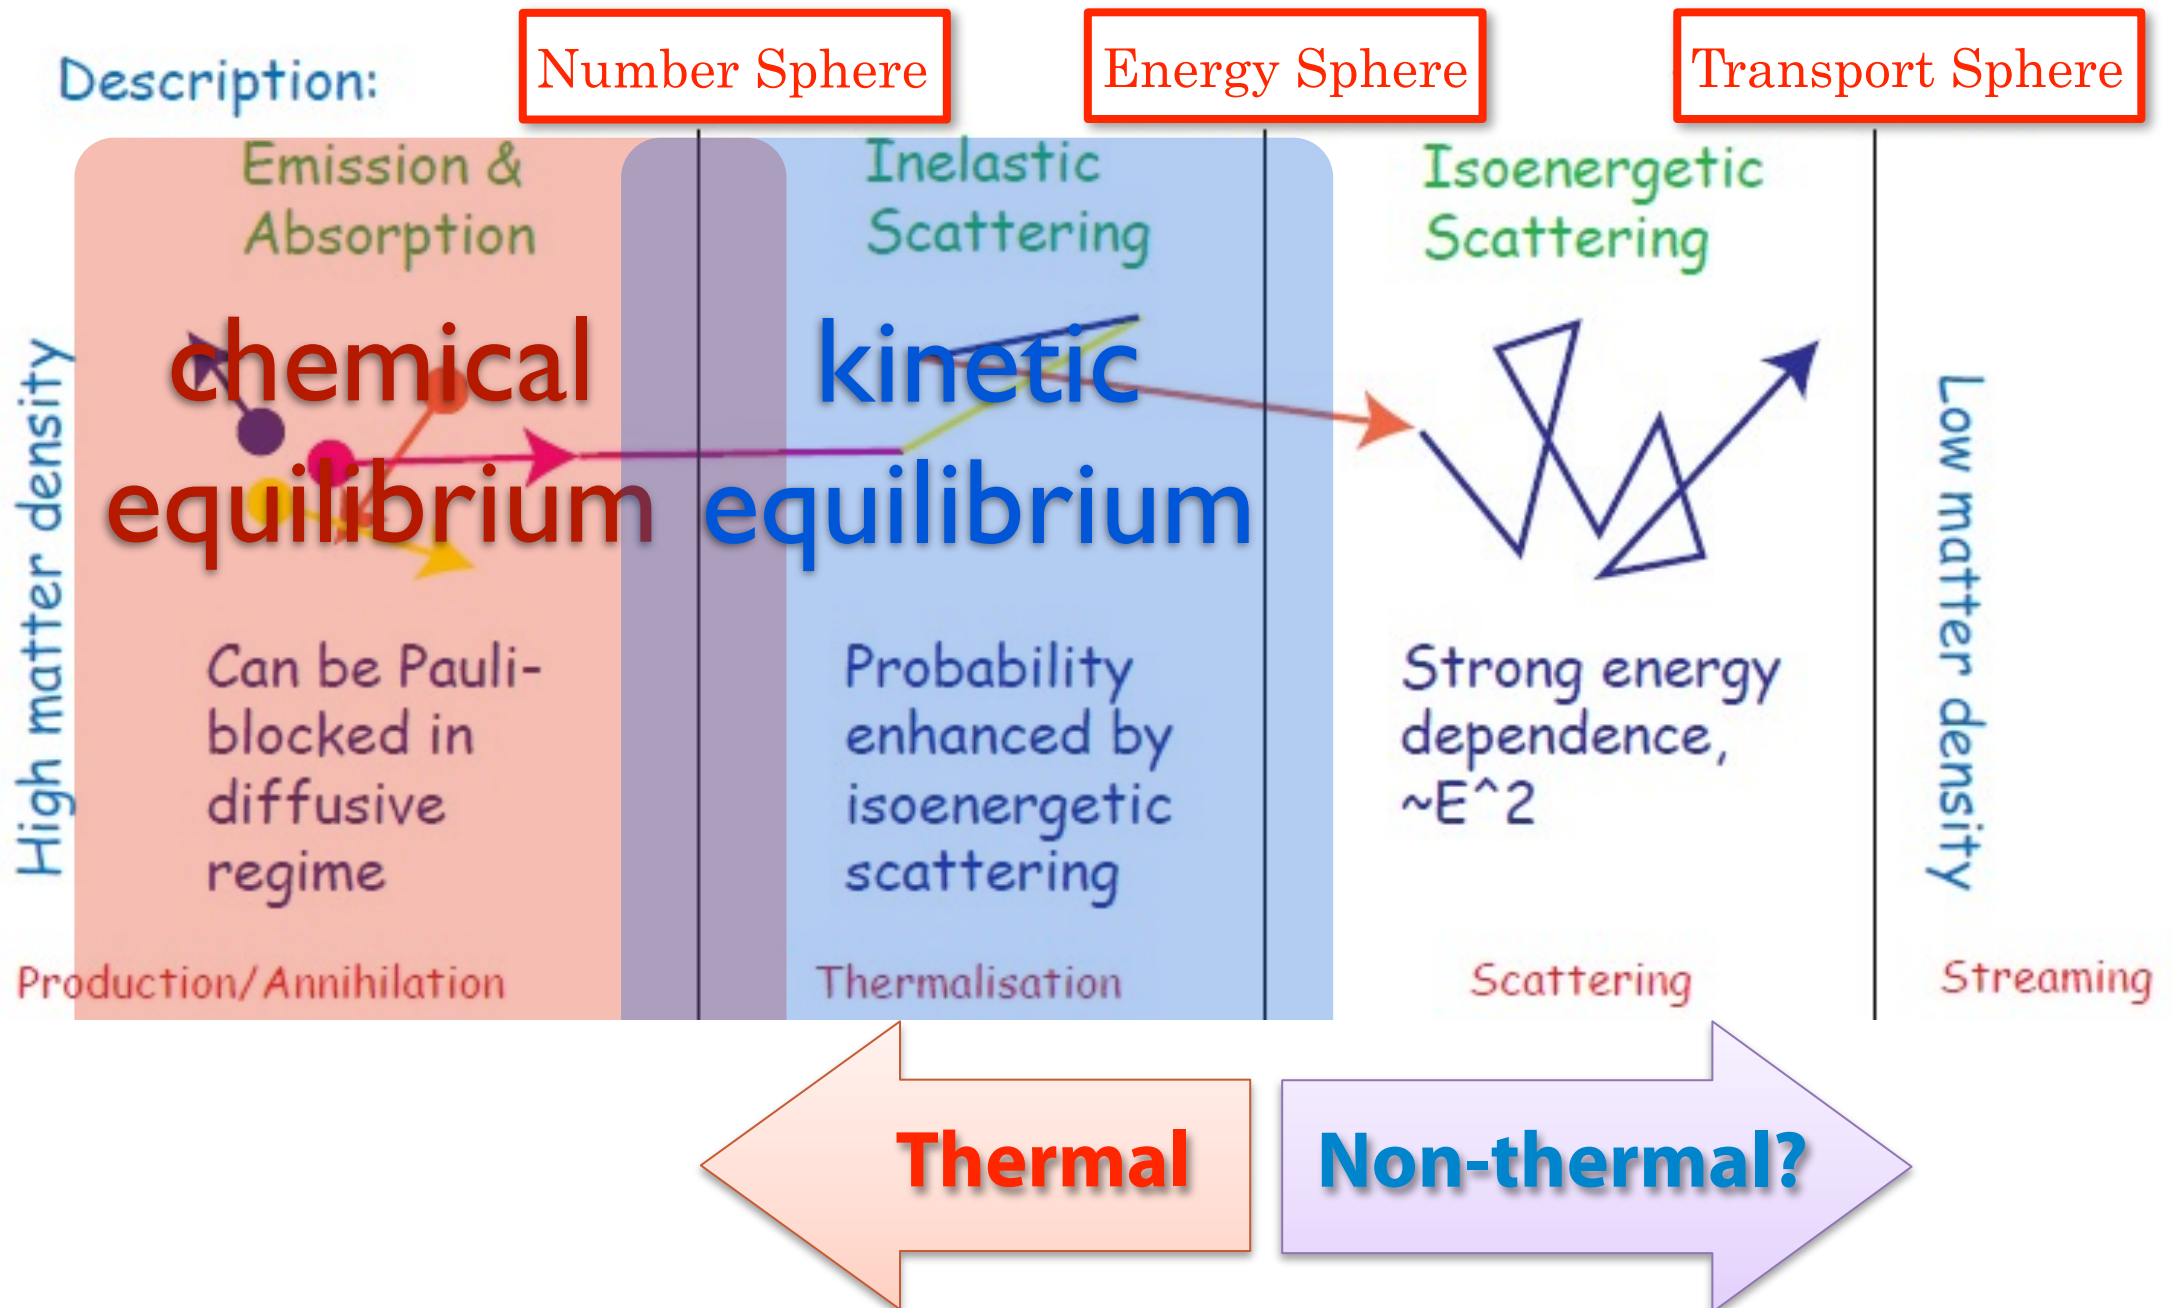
Description:

Number Sphere

Energy Sphere

Transport Sphere

Emission & Absorption

Inelastic Scattering

Isoenergetic Scattering

High matter density

chemical equilibrium

kinetic equilibrium

Can be Pauli-blocked in diffusive regime

Probability enhanced by isoenergetic scattering

Strong energy dependence, ~E^2

Low matter density

Production/Annihilation

Thermalisation

Scattering

Streaming

Thermal

Non-thermal?